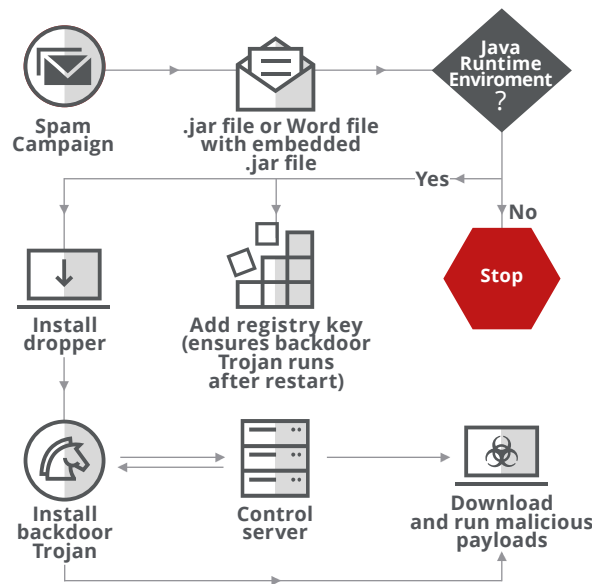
Spam Campaign

.jar file or Word file with embedded .jar file

Java Runtime Enviroment ?

Yes

No

Stop

Install dropper

Add registry key (ensures backdoor Trojan runs after restart)

Install backdoor Trojan

Control server

Download and run malicious payloads